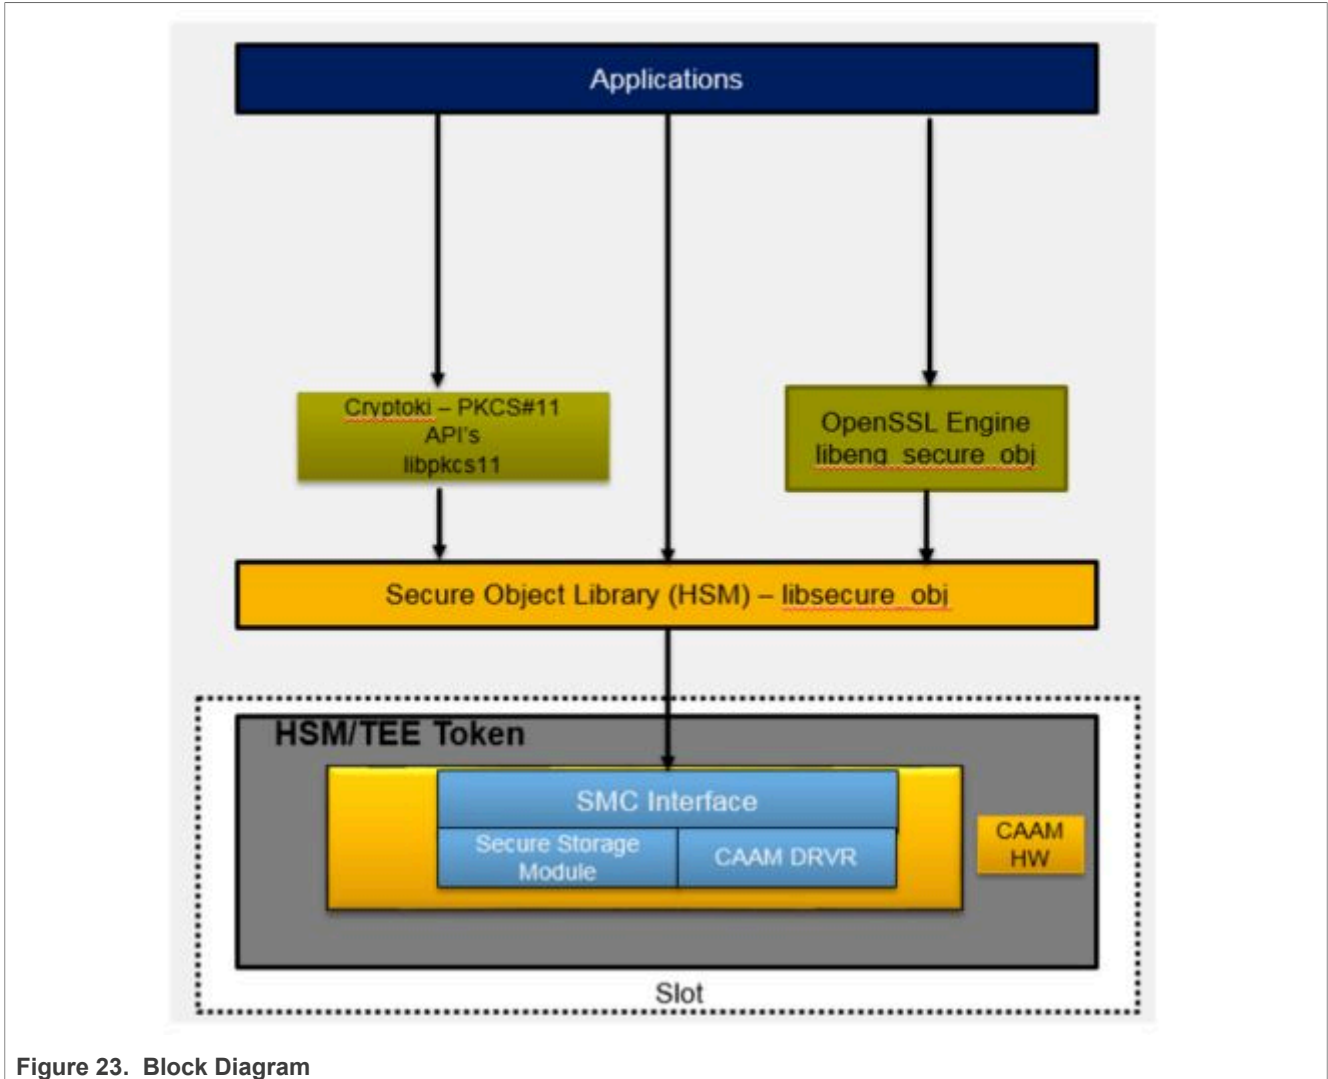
Applications

Cryptoki – PKCS#11 API's libpkcs11

OpenSSL Engine libeng_secure_obj

Secure Object Library (HSM) – libsecure_obj

HSM/TEE Token

SMC Interface

Secure Storage Module

CAAM DRVR

CAAM HW

Slot

Figure 23. Block Diagram